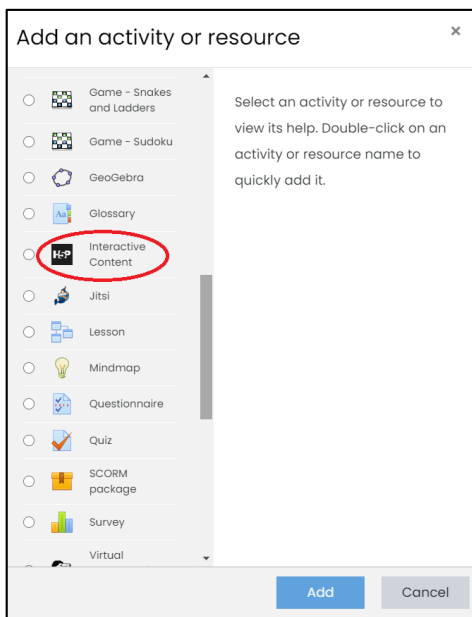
Add an activity or resource

×

Game - Snakes and Ladders

Game - Sudoku

GeoGebra

Glossary

H5P

Interactive Content

Jitsi

Lesson

Mindmap

Questionnaire

Quiz

SCORM package

Survey

Virtual

Select an activity or resource to view its help. Double-click on an activity or resource name to quickly add it.

Add

Cancel